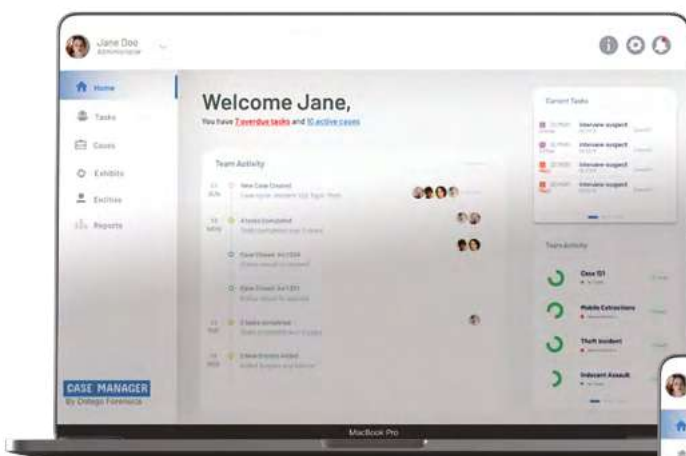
Jane Doe
Administrator

Home
Tasks
Cases
Exhibits
Entities
Reports

CASE MANAGER
By Cellebrite Forensics

Welcome Jane,
You have 7 overdue tasks and 10 active cases

Team Activity

New Case Created
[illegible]

4 tasks completed
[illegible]

Case Closed
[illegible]

Case Closed
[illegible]

2 tasks completed
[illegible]

2 New Entities Added
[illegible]

Current Tasks
Interview suspect
Interview suspect
Interview suspect
Interview suspect

Team Activity
Case 121
Mobile Extractions
Theft Incident
Indecent Assault

MacBook Pro